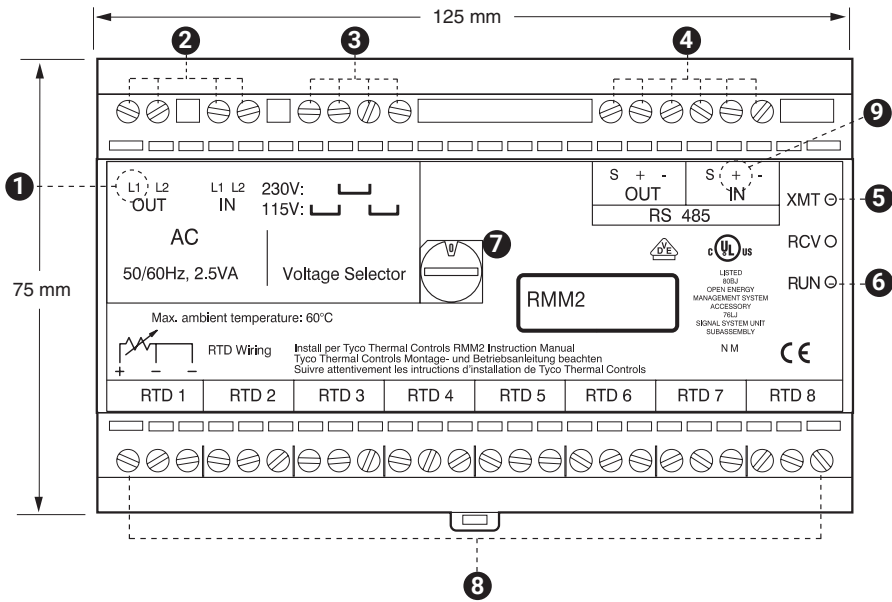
125 mm

2

3

4

9

1

L1 L2
OUT

L1 L2
IN

230V:
115V:

AC

50/60Hz, 2.5VA

Voltage Selector

7

S + -
OUT

S + -
IN

RS 485

XMT

5

RCV

RUN

6

75 mm

RMM2

LISTED
80BJ
OPEN ENERGY
MANAGEMENT SYSTEM
ACCESSORY
76LJ
SIGNAL SYSTEM UNIT
SUBASSEMBLY

N M

CE

Max. ambient temperature: 60°C

+ – –

RTD Wiring

Install per Tyco Thermal Controls RMM2 Instruction Manual
Tyco Thermal Controls Montage- und Betriebsanleitung beachten
Suivre attentivement les intructions d'installation de Tyco Thermal Controls

| RTD 1 | RTD 2 | RTD 3 | RTD 4 | RTD 5 | RTD 6 | RTD 7 | RTD 8 |
|---|---|---|---|---|---|---|---|

8